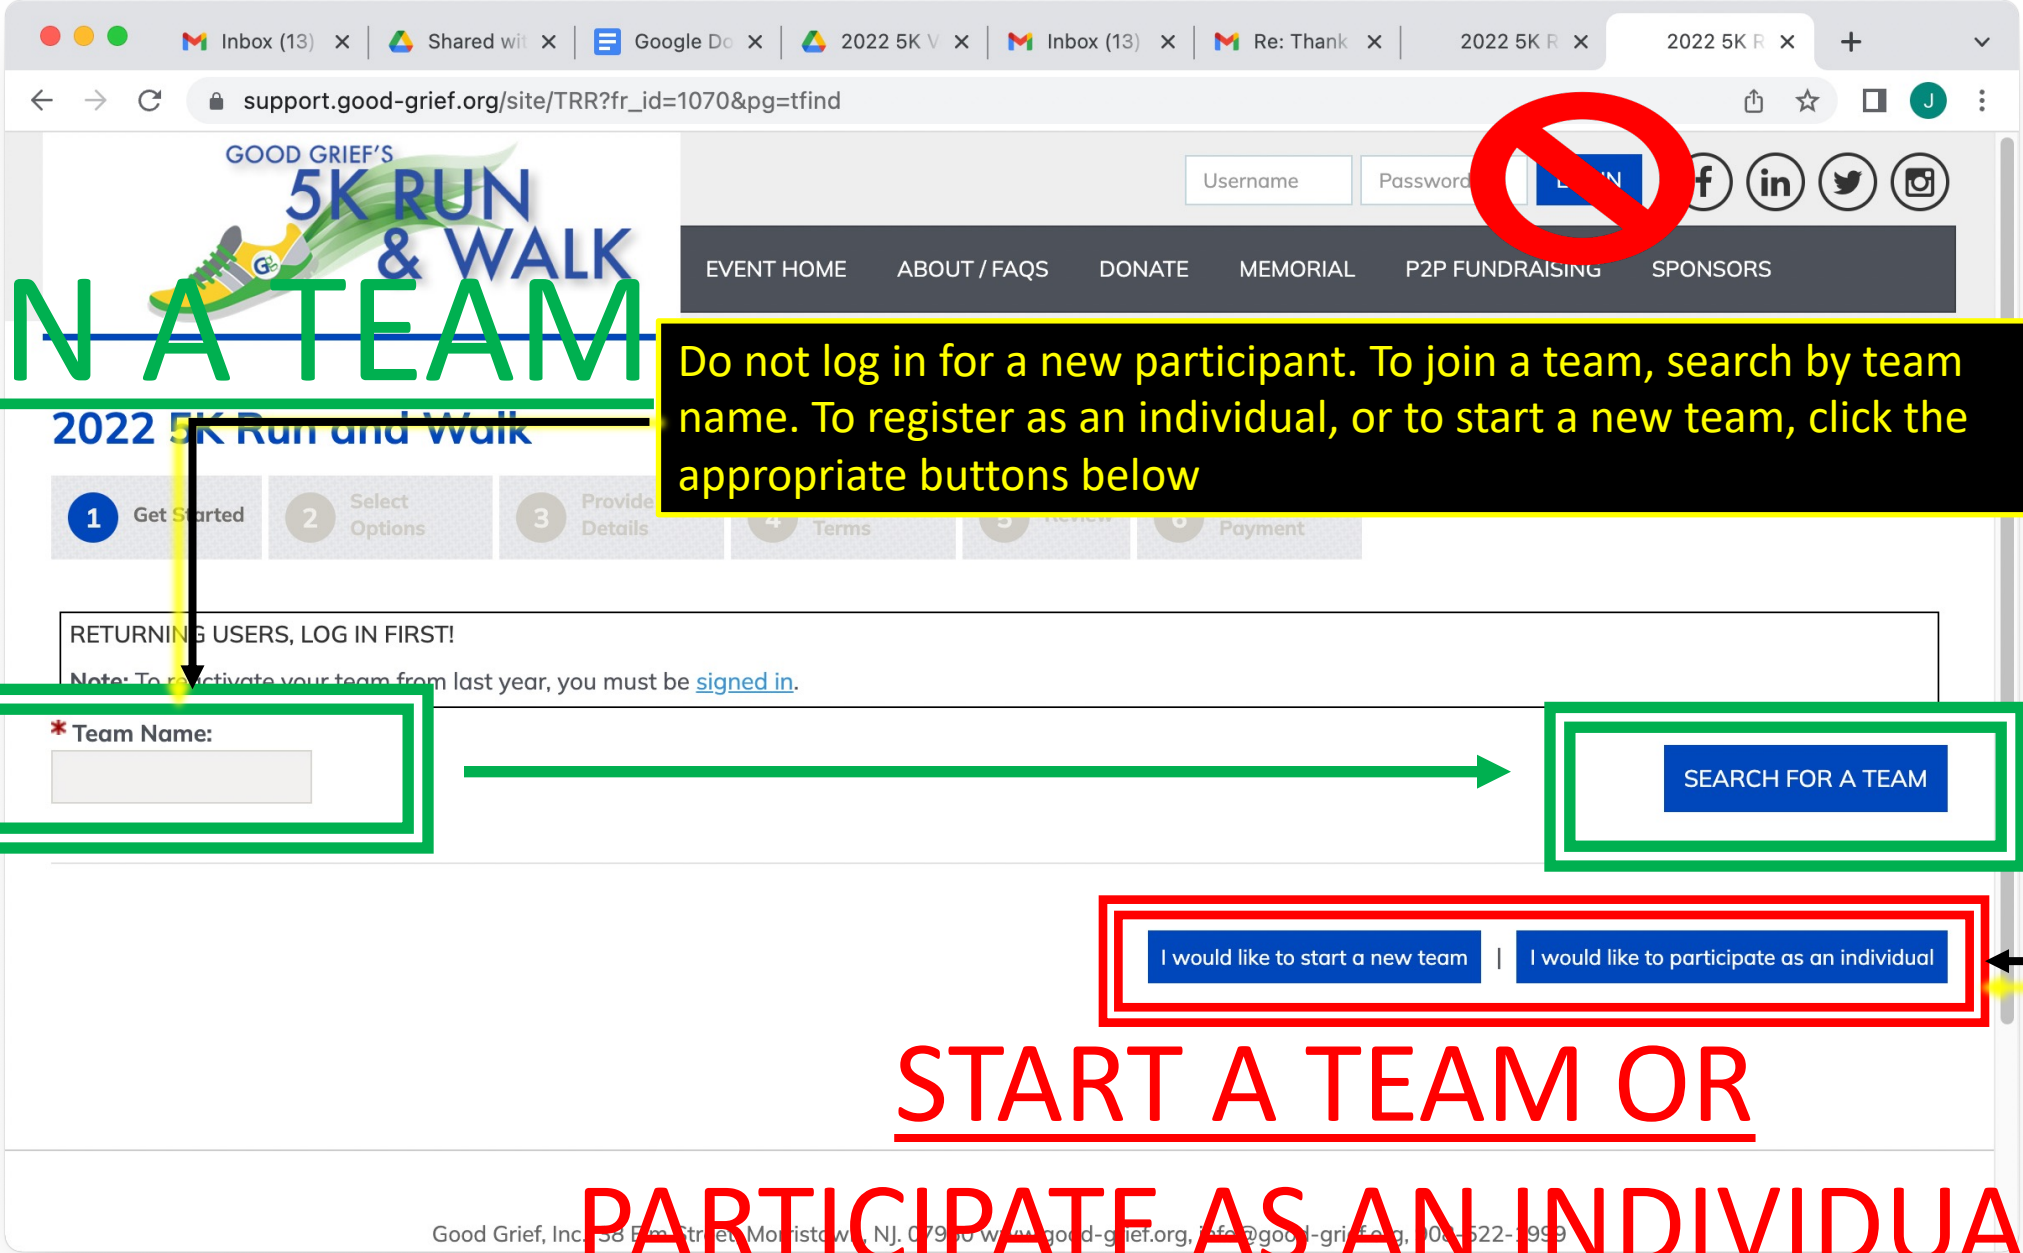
Inbox (13) × Shared wit × Google Do × 2022 5K V × Inbox (13) × Re: Thank × 2022 5K R × 2022 5K R × +

support.good-grief.org/site/TRR?fr_id=1070&pg=tfind

GOOD GRIEF'S 5K RUN & WALK

Username Password L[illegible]N

EVENT HOME ABOUT / FAQS DONATE MEMORIAL P2P FUNDRAISING SPONSORS

N A TEAM

Do not log in for a new participant. To join a team, search by team name. To register as an individual, or to start a new team, click the appropriate buttons below

2022 5K Run and Walk

1 Get Started 2 Select Options 3 Provide Details 4 Terms 5 Review 6 Payment

RETURNING USERS, LOG IN FIRST!

Note: To reactivate your team from last year, you must be signed in.

* Team Name:

SEARCH FOR A TEAM

I would like to start a new team | I would like to participate as an individual

START A TEAM OR

PARTICIPATE AS AN INDIVIDUA

Good Grief, Inc. 58 Elm Street Morristown, NJ. 079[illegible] www.good-grief.org, info@good-grief.org, 908-522-1999